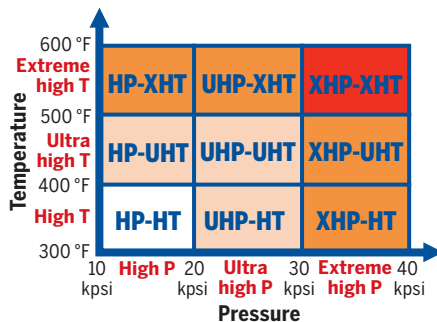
Temperature

600 °F
Extreme high T
500 °F
Ultra high T
400 °F
High T
300 °F

| HP-XHT | UHP-XHT | XHP-XHT |
|---|---|---|
| HP-UHT | UHP-UHT | XHP-UHT |
| HP-HT | UHP-HT | XHP-HT |

10 kpsi
High P
20 kpsi
Ultra high P
30 kpsi
Extreme high P
40 kpsi

Pressure